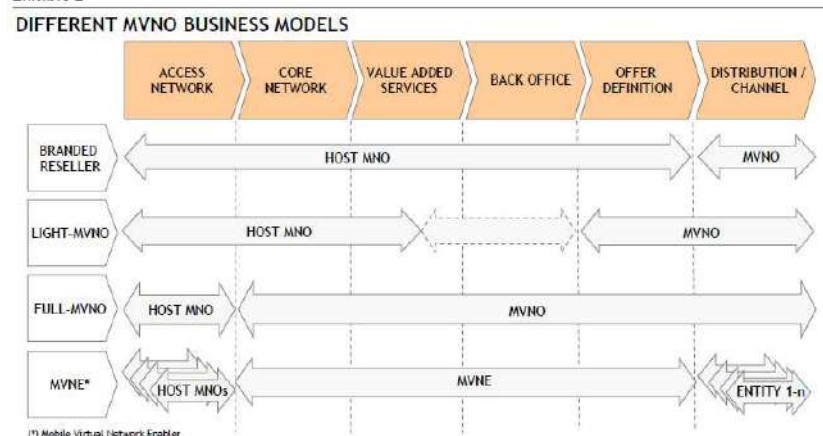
Exhibit 1

DIFFERENT MVNO BUSINESS MODELS

ACCESS NETWORK | CORE NETWORK | VALUE ADDED SERVICES | BACK OFFICE | OFFER DEFINITION | DISTRIBUTION / CHANNEL

BRANDED RESELLER
HOST MNO
MVNO

LIGHT-MVNO
HOST MNO
MVNO

FULL-MVNO
HOST MNO
MVNO

MVNE*
HOST MNOs
MVNE
ENTITY 1-n

(*) Mobile Virtual Network Enabler